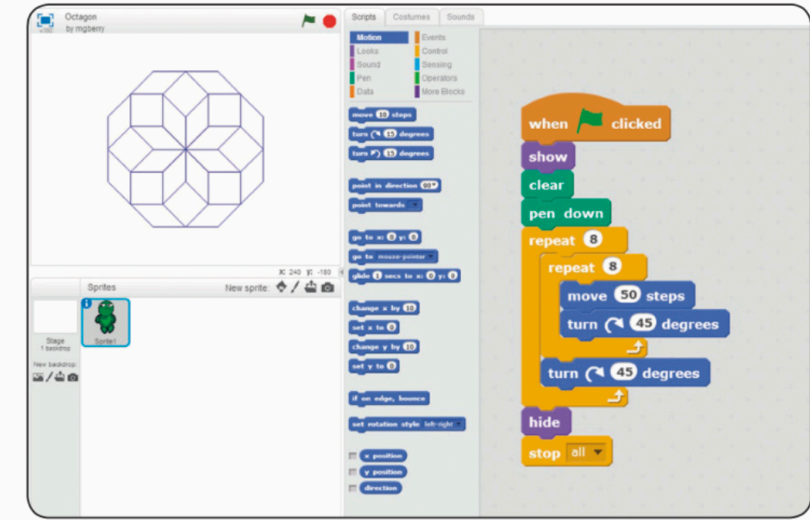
Octagon
by mgberry

x: 240 y: -180

Sprites
New sprite:

Stage
1 backdrop

New backdrop:

Sprite1

Scripts
Costumes
Sounds

Motion
Looks
Sound
Pen
Data
Events
Control
Sensing
Operators
More Blocks

move 10 steps
turn ↻ 15 degrees
turn ↺ 15 degrees
point in direction 90▾
point towards ▾
go to x: 0 y: 0
go to mouse-pointer ▾
glide 1 secs to x: 0 y: 0
change x by 10
set x to 0
change y by 10
set y to 0
if on edge, bounce
set rotation style left-right ▾
x position
y position
direction

when clicked
show
clear
pen down
repeat 8
repeat 8
move 50 steps
turn ↻ 45 degrees
turn ↻ 45 degrees
hide
stop all ▾